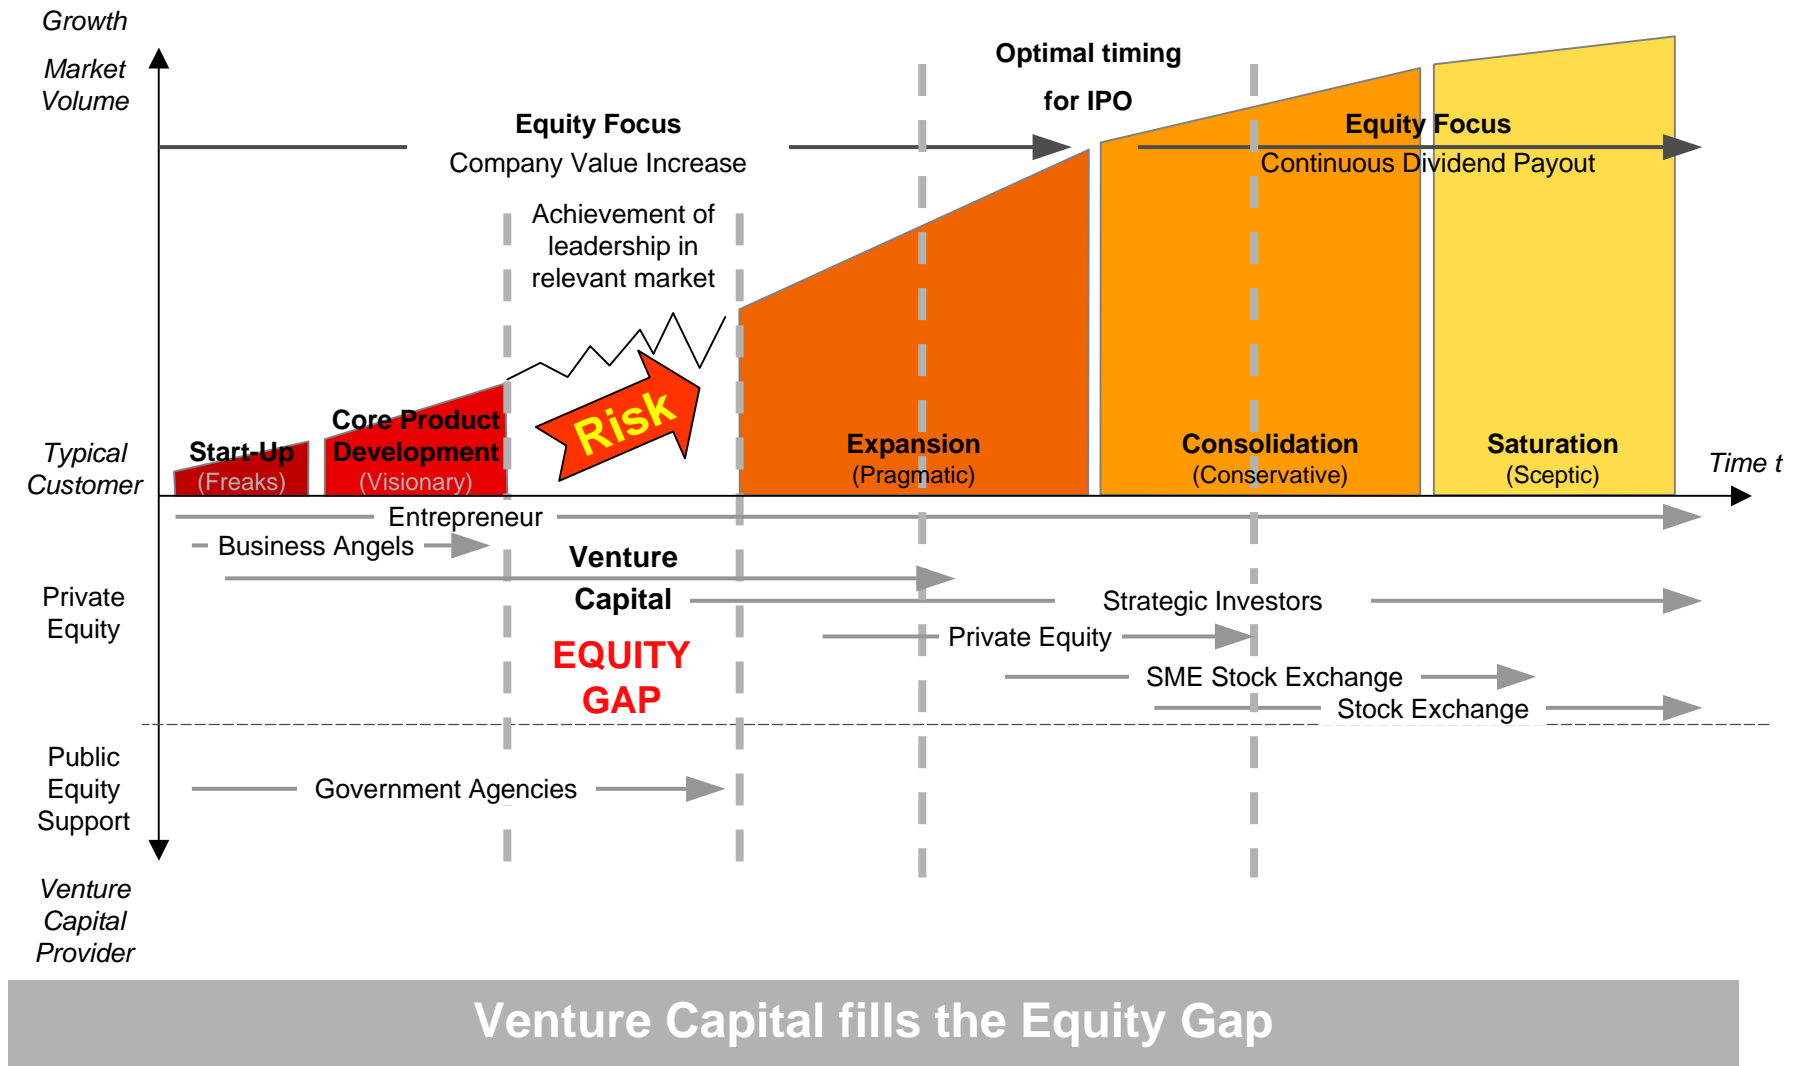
Growth

Market Volume

Optimal timing for IPO

Equity Focus
Company Value Increase

Equity Focus
Continuous Dividend Payout

Achievement of leadership in relevant market

Risk

Typical Customer

Start-Up
(Freaks)

Core Product Development
(Visionary)

Expansion
(Pragmatic)

Consolidation
(Conservative)

Saturation
(Sceptic)

Time t

Entrepreneur

Business Angels

Venture Capital

Private Equity

Strategic Investors

Private Equity

EQUITY GAP

SME Stock Exchange

Stock Exchange

Public Equity Support

Government Agencies

Venture Capital Provider

Venture Capital fills the Equity Gap